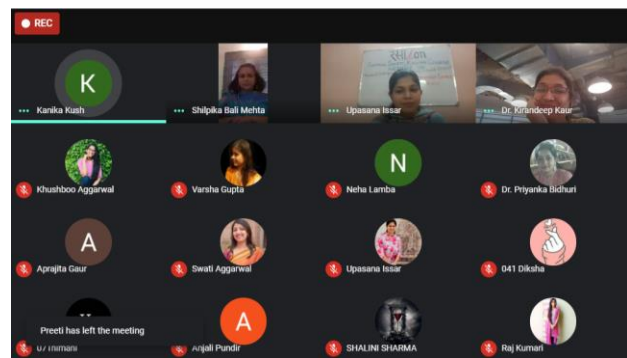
REC

K

Kanika Kush

Shilpika Bali Mehta

Upasana Issar

Dr. Kirandeep Kaur

N

Khushboo Aggarwal

Varsha Gupta

Neha Lamba

Dr. Priyanka Bidhuri

A

Aprajita Gaur

Swati Aggarwal

Upasana Issar

041 Diksha

Preeti has left the meeting

A

07 Thmani

Anjali Pundir

SHALINI SHARMA

Raj Kumari